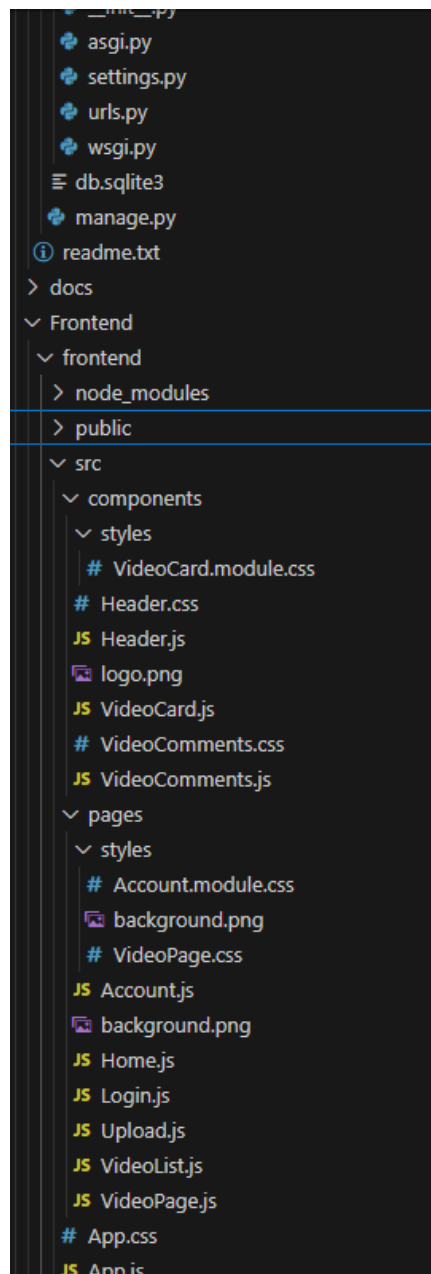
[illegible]
asgi.py
settings.py
urls.py
wsgi.py
db.sqlite3
manage.py
readme.txt
docs
Frontend
frontend
node_modules
public
src
components
styles
# VideoCard.module.css
# Header.css
JS Header.js
logo.png
JS VideoCard.js
# VideoComments.css
JS VideoComments.js
pages
styles
# Account.module.css
background.png
# VideoPage.css
JS Account.js
background.png
JS Home.js
JS Login.js
JS Upload.js
JS VideoList.js
JS VideoPage.js
# App.css
JS App.js